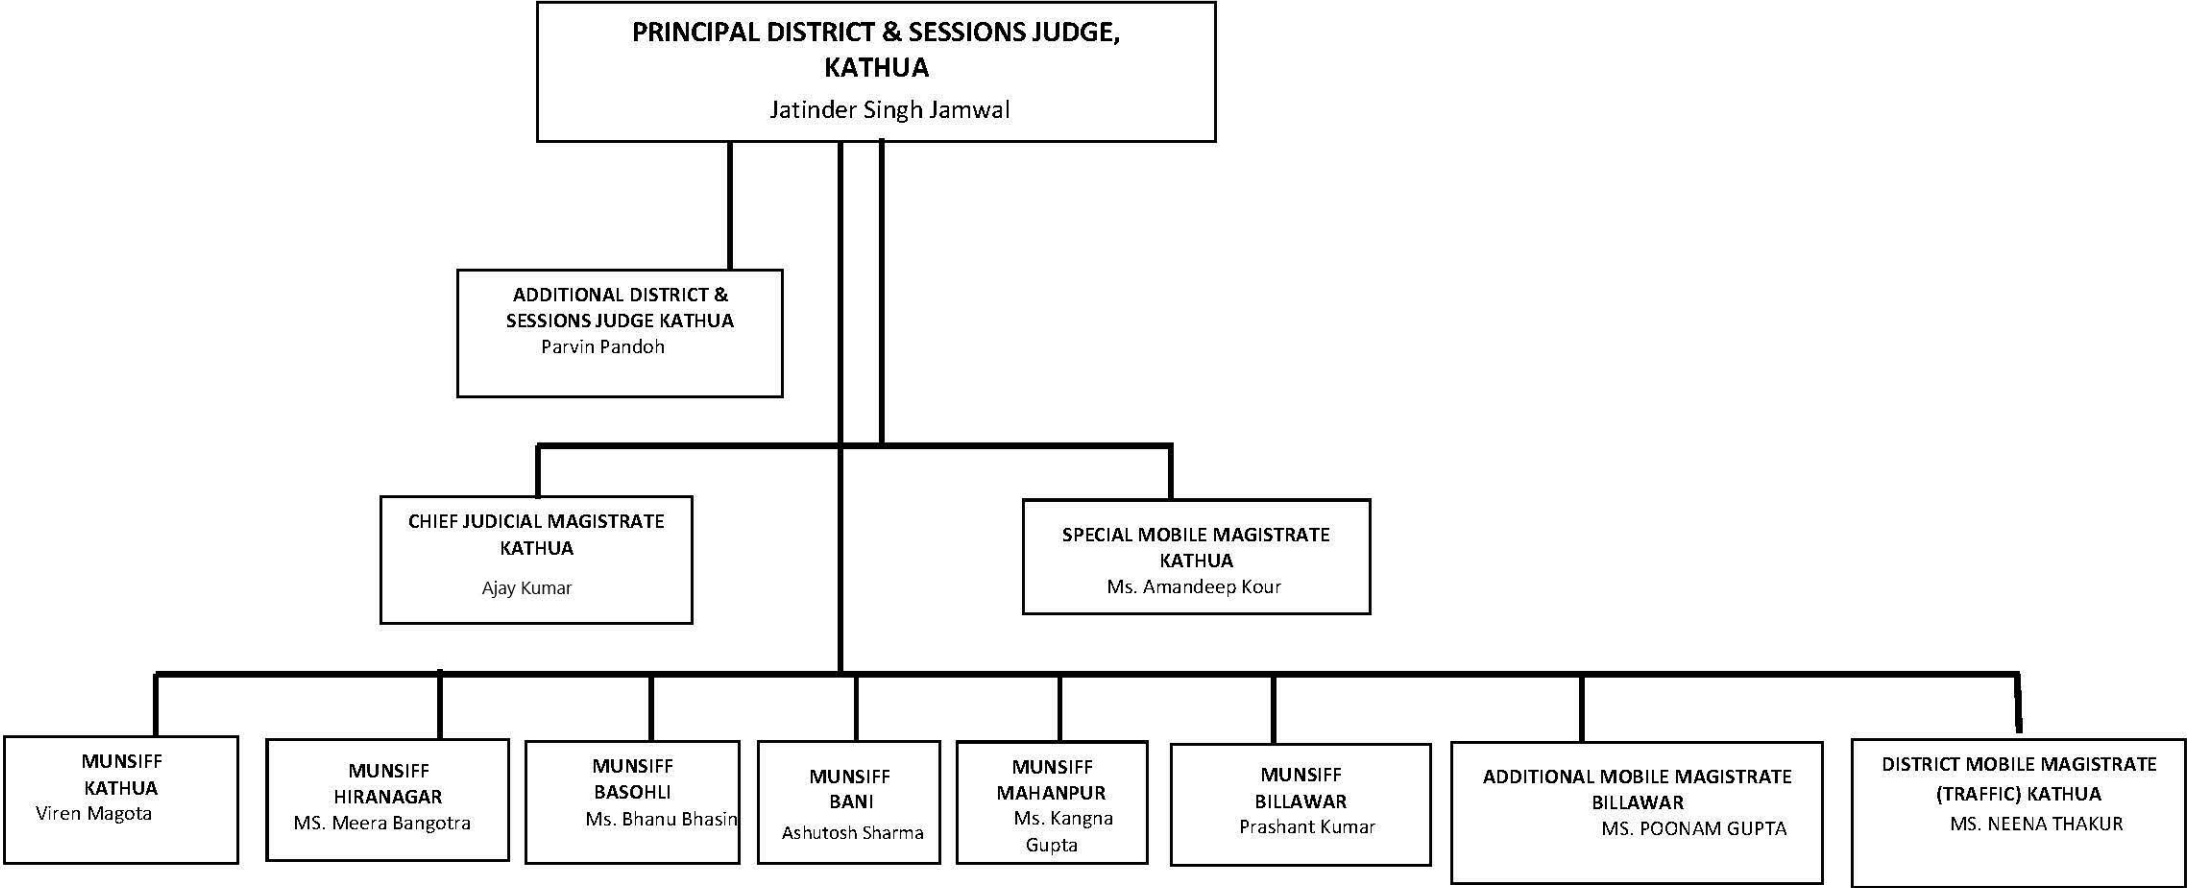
PRINCIPAL DISTRICT & SESSIONS JUDGE, KATHUA
Jatinder Singh Jamwal

ADDITIONAL DISTRICT & SESSIONS JUDGE KATHUA
Parvin Pandoh

CHIEF JUDICIAL MAGISTRATE KATHUA
Ajay Kumar

SPECIAL MOBILE MAGISTRATE KATHUA
Ms. Amandeep Kour

MUNSIFF KATHUA
Viren Magota

MUNSIFF HIRANAGAR
MS. Meera Bangotra

MUNSIFF BASOHLI
Ms. Bhanu Bhasin

MUNSIFF BANI
Ashutosh Sharma

MUNSIFF MAHANPUR
Ms. Kangna Gupta

MUNSIFF BILLAWAR
Prashant Kumar

ADDITIONAL MOBILE MAGISTRATE BILLAWAR
MS. POONAM GUPTA

DISTRICT MOBILE MAGISTRATE (TRAFFIC) KATHUA
MS. NEENA THAKUR